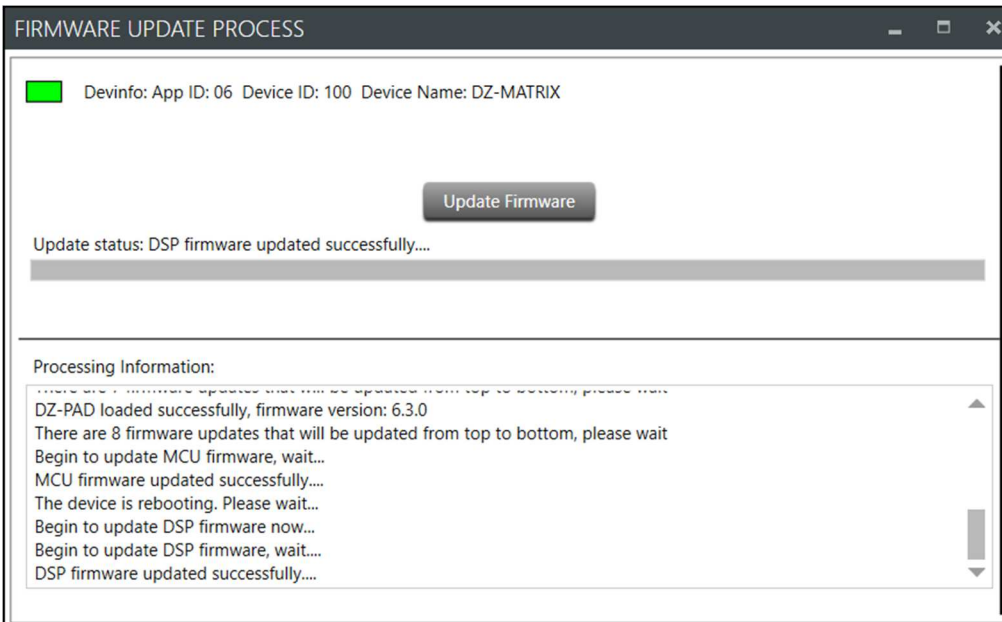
FIRMWARE UPDATE PROCESS

Devinfo: App ID: 06 Device ID: 100 Device Name: DZ-MATRIX

Update Firmware

Update status: DSP firmware updated successfully....

Processing Information:

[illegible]
DZ-PAD loaded successfully, firmware version: 6.3.0
There are 8 firmware updates that will be updated from top to bottom, please wait
Begin to update MCU firmware, wait...
MCU firmware updated successfully....
The device is rebooting. Please wait...
Begin to update DSP firmware now...
Begin to update DSP firmware, wait....
DSP firmware updated successfully....